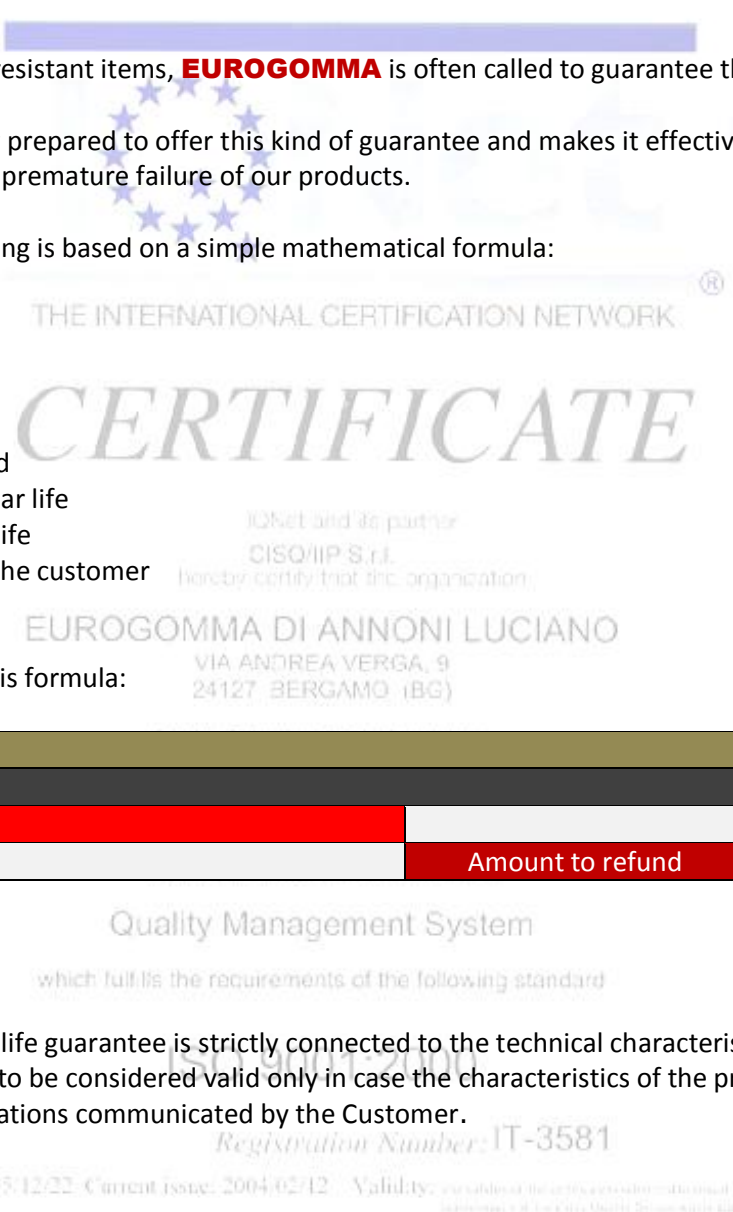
esistant items, EUROGOMMA is often called to guarantee th

prepared to offer this kind of guarantee and makes it effectiv premature failure of our products.

ng is based on a simple mathematical formula:

THE INTERNATIONAL CERTIFICATION NETWORK

CERTIFICATE

d
ar life
ife
he customer

IQNet and its partner
CISQ/IIP S.r.l.
hereby certify that the organization

EUROGOMMA DI ANNONI LUCIANO
VIA ANDREA VERGA, 9
24127 BERGAMO (BG)

is formula:

| | |
|---|---|
| | |
| | |
| | Amount to refund |

Quality Management System

which fulfils the requirements of the following standard

ISO 9001:2000

life guarantee is strictly connected to the technical characteris to be considered valid only in case the characteristics of the pr ations communicated by the Customer.

Registration Number: IT-3581

5/12/22 Current issue: 2004/02/12 Validity: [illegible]